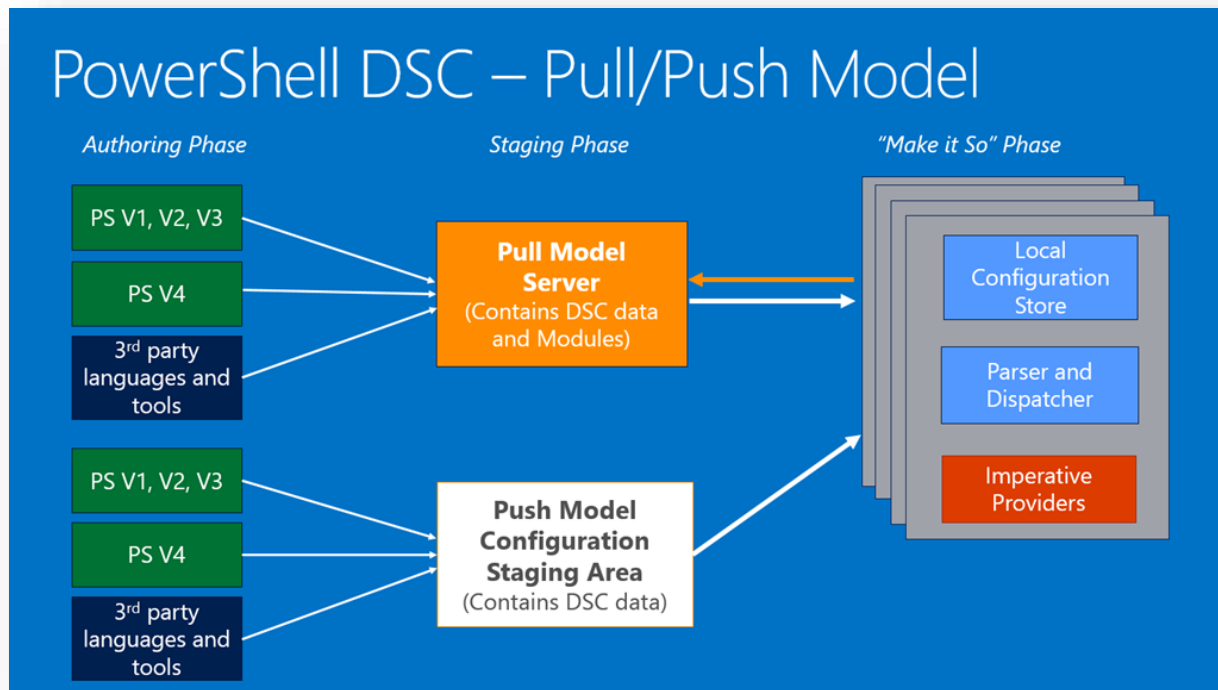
PowerShell DSC – Pull/Push Model

Authoring Phase

Staging Phase

"Make it So" Phase

PS V1, V2, V3

PS V4

3$^{rd}$ party languages and tools

Pull Model Server
(Contains DSC data and Modules)

Local Configuration Store

Parser and Dispatcher

Imperative Providers

PS V1, V2, V3

PS V4

3$^{rd}$ party languages and tools

Push Model Configuration Staging Area
(Contains DSC data)